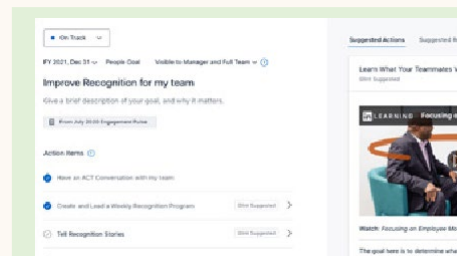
On Track

FY 2021, Dec 31 People Goal Visible to Manager and Full Team

Improve Recognition for my team

Give a brief description of your goal, and why it matters.

From July 2020 Engagement Pulse

Action Items

Have an ACT Conversation with my team

Create and Lead a Weekly Recognition Program Glint Suggested

Tell Recognition Stories Glint Suggested

Suggested Actions Suggested f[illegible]

Learn What Your Teammates V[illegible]
Glint Suggested

in LEARNING Focusing o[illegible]

Watch: Focusing on Employee Mo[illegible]

The goal here is to determine wha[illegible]